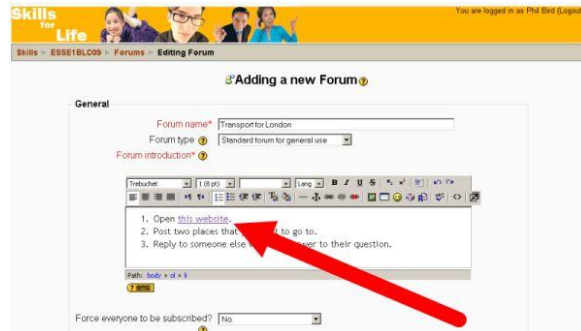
Skills for Life

You are logged in as Phil Bird (Logout)

Skills ► ESSE1BLC09 ► Forums ► Editing Forum

Adding a new Forum

General

Forum name* Transport for London

Forum type Standard forum for general use

Forum introduction*

Trebuchet 1 (8 pt) Lang

1. Open this website.
2. Post two places that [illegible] to go to.
3. Reply to someone else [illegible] wer to their question.

Path: body » ol » li

Force everyone to be subscribed? No